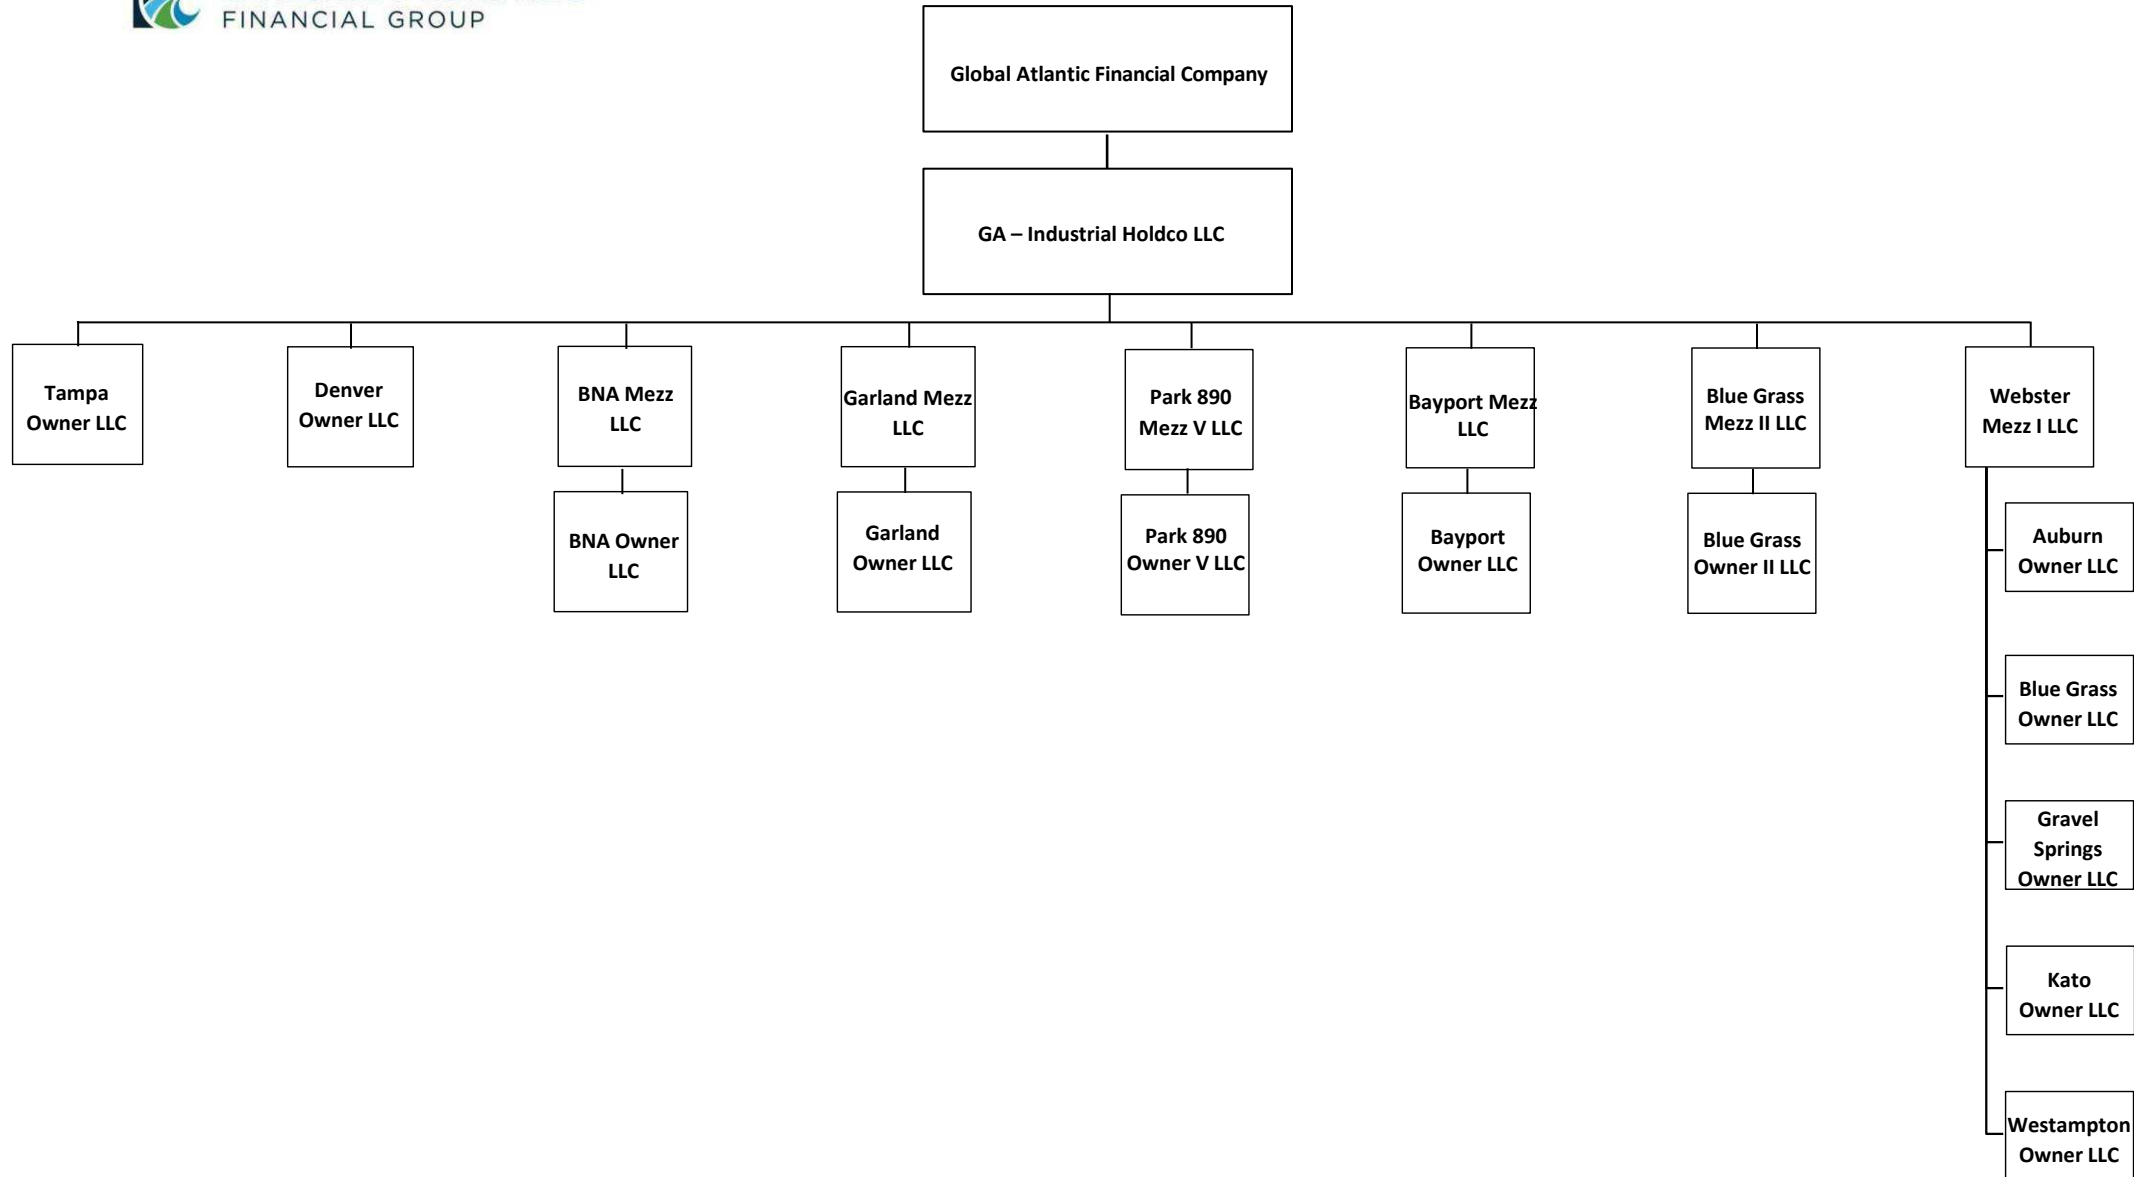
FINANCIAL GROUP

Global Atlantic Financial Company

GA – Industrial Holdco LLC

Tampa Owner LLC

Denver Owner LLC

BNA Mezz LLC

BNA Owner LLC

Garland Mezz LLC

Garland Owner LLC

Park 890 Mezz V LLC

Park 890 Owner V LLC

Bayport Mezz LLC

Bayport Owner LLC

Blue Grass Mezz II LLC

Blue Grass Owner II LLC

Webster Mezz I LLC

Auburn Owner LLC

Blue Grass Owner LLC

Gravel Springs Owner LLC

Kato Owner LLC

Westampton Owner LLC